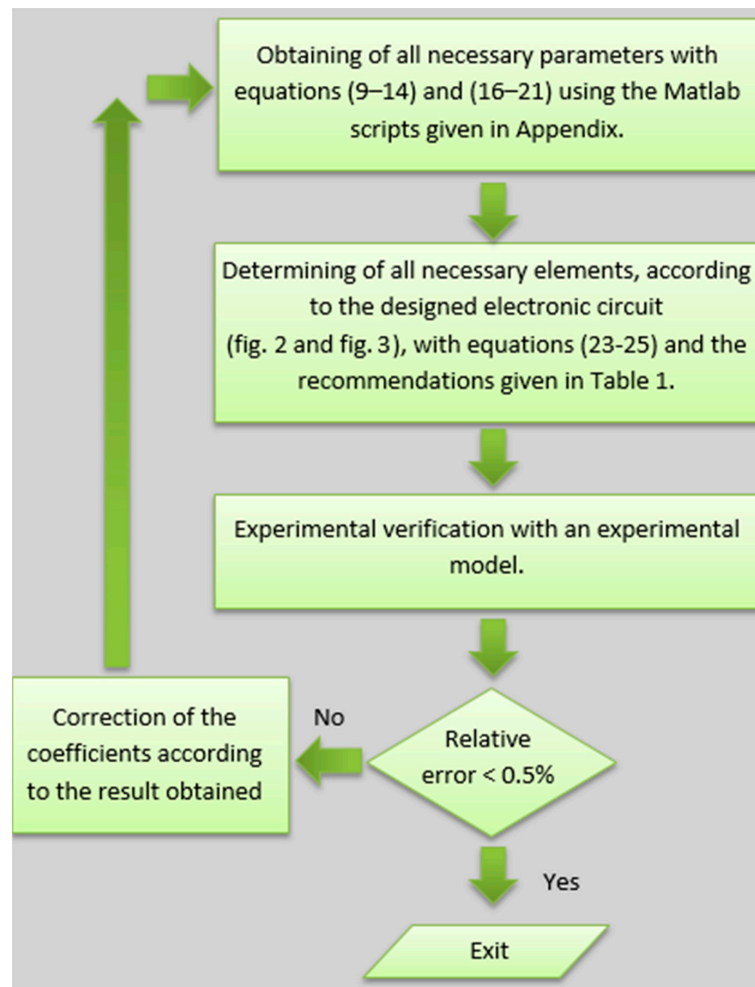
Obtaining of all necessary parameters with equations (9–14) and (16–21) using the Matlab scripts given in Appendix.

Determining of all necessary elements, according to the designed electronic circuit (fig. 2 and fig. 3), with equations (23-25) and the recommendations given in Table 1.

Experimental verification with an experimental model.

Relative error < 0.5%

No

Correction of the coefficients according to the result obtained

Yes

Exit